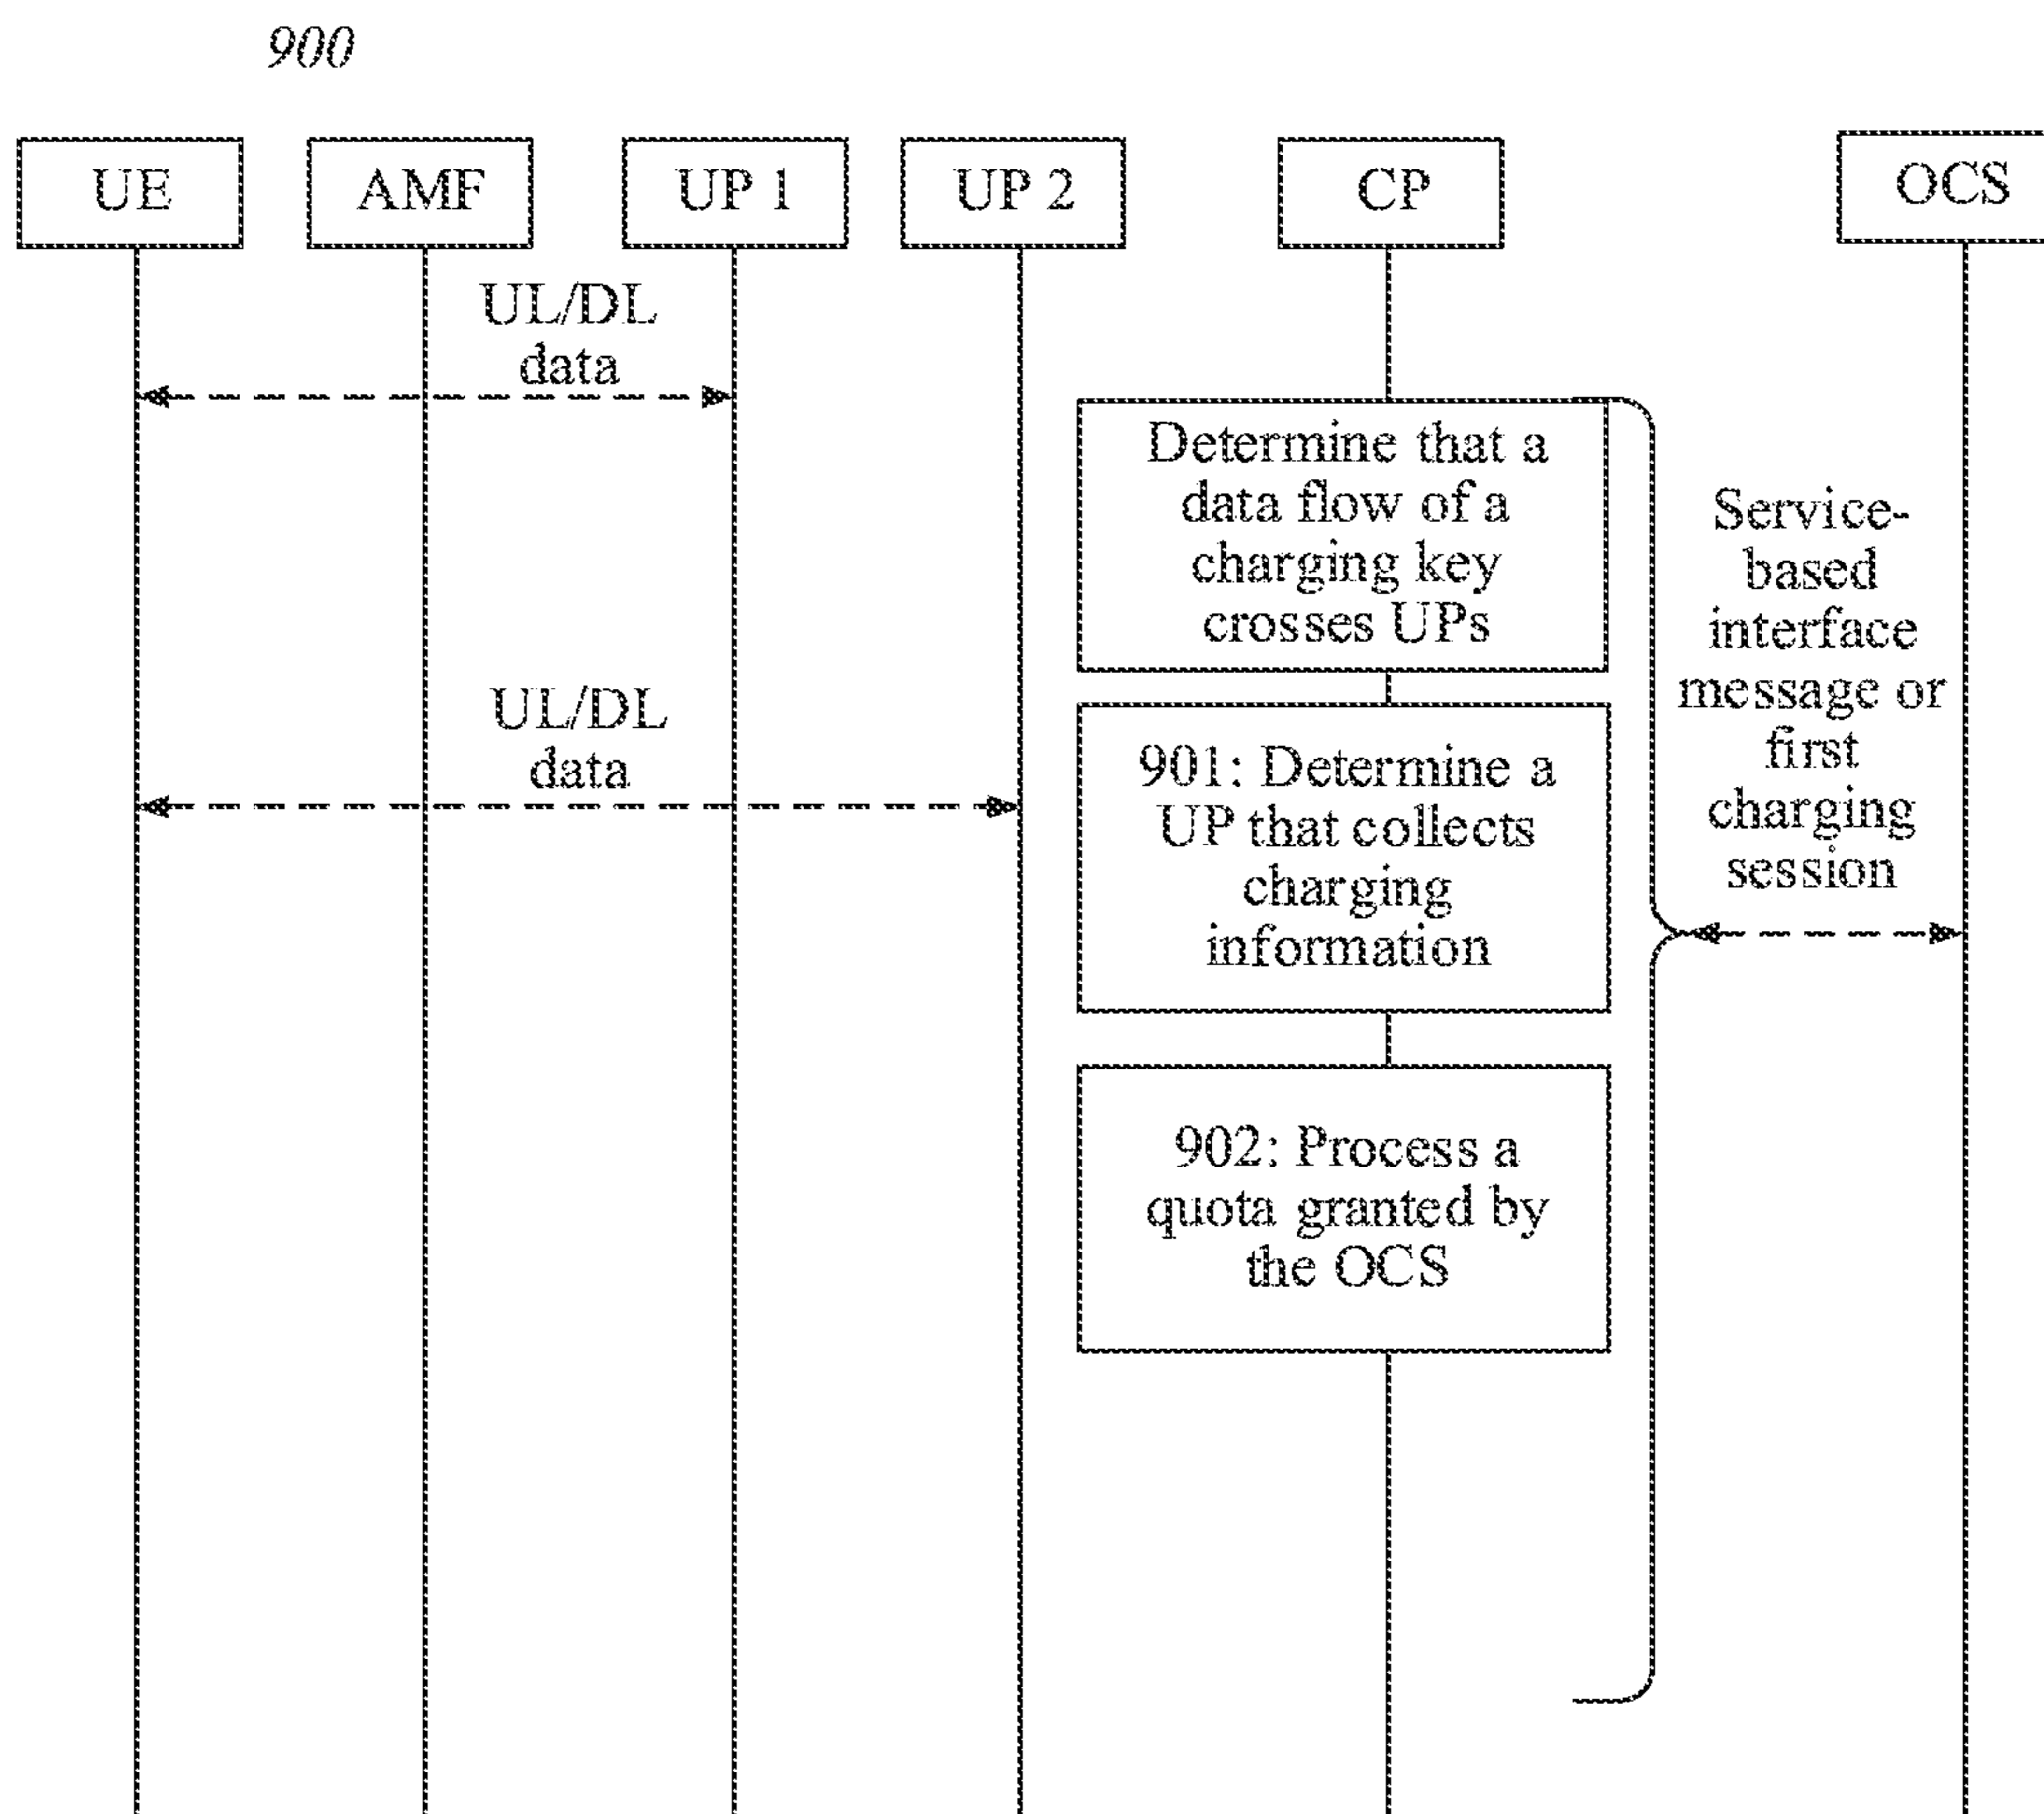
900

UE

AMF

UP 1

UP 2

CP

OCS

UL/DL data

Determine that a data flow of a charging key crosses UPs

Service-based interface message or first charging session

UL/DL data

901: Determine a UP that collects charging information

902: Process a quota granted by the OCS